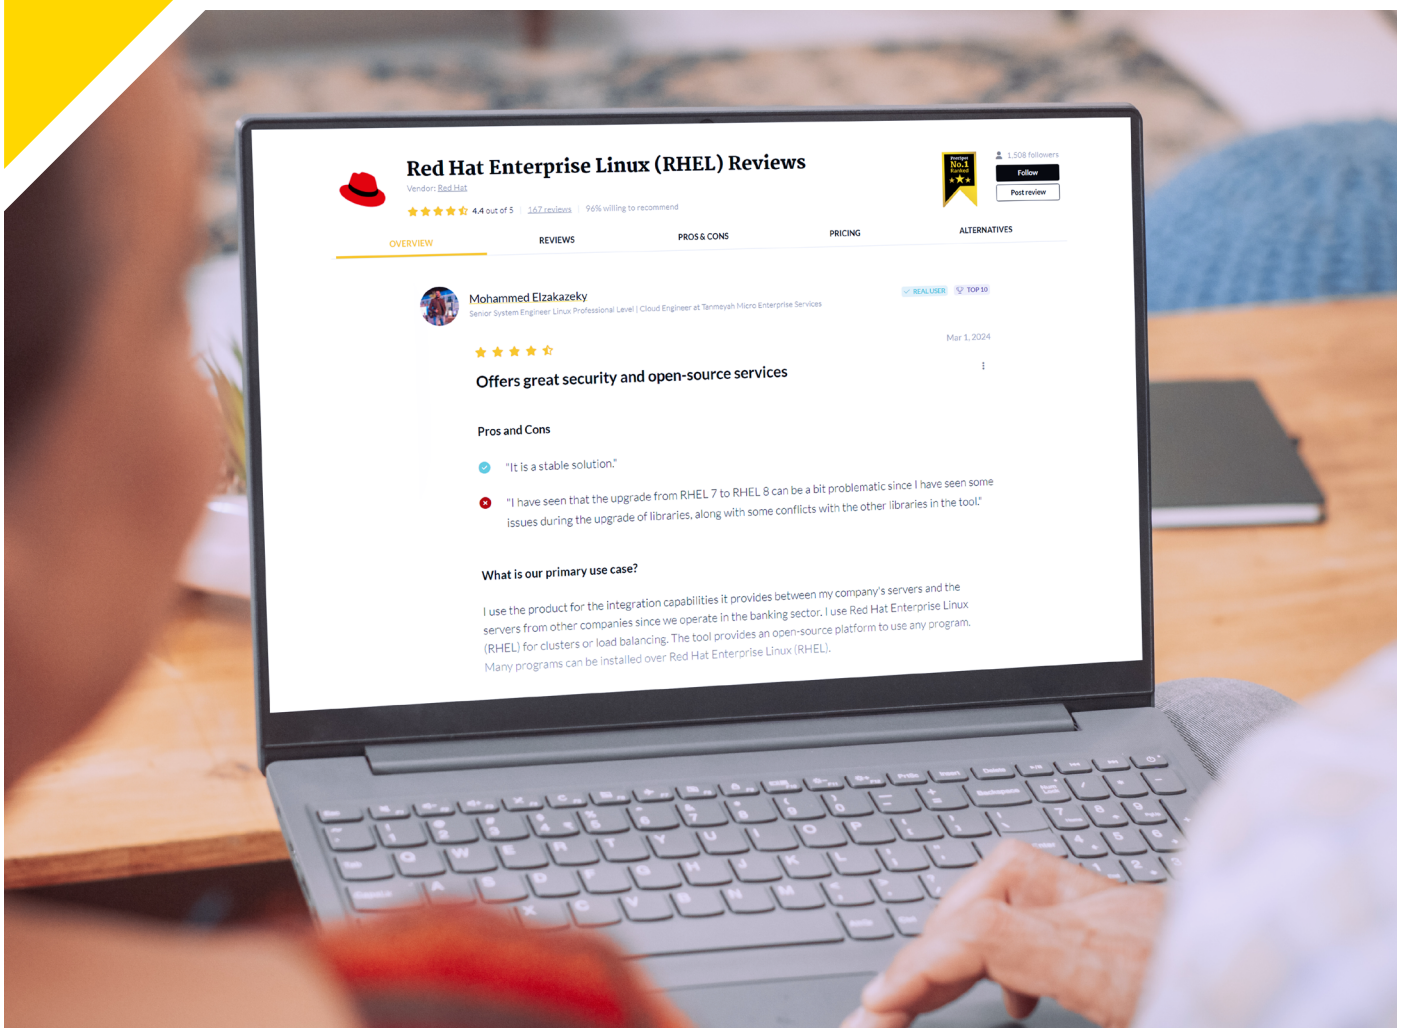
Red Hat Enterprise Linux (RHEL) Reviews

Vendor: Red Hat

4.4 out of 5 167 reviews 96% willing to recommend

PeerSpot No.1 Ranked

1,508 followers

Follow

Post review

OVERVIEW REVIEWS PROS & CONS PRICING ALTERNATIVES

Mohammed Elzakazeky

Senior System Engineer Linux Professional Level | Cloud Engineer at Tanmeyah Micro Enterprise Services

REAL USER TOP 10

Mar 1, 2024

Offers great security and open-source services

Pros and Cons

"It is a stable solution."

"I have seen that the upgrade from RHEL 7 to RHEL 8 can be a bit problematic since I have seen some issues during the upgrade of libraries, along with some conflicts with the other libraries in the tool."

What is our primary use case?

I use the product for the integration capabilities it provides between my company's servers and the servers from other companies since we operate in the banking sector. I use Red Hat Enterprise Linux (RHEL) for clusters or load balancing. The tool provides an open-source platform to use any program. Many programs can be installed over Red Hat Enterprise Linux (RHEL).